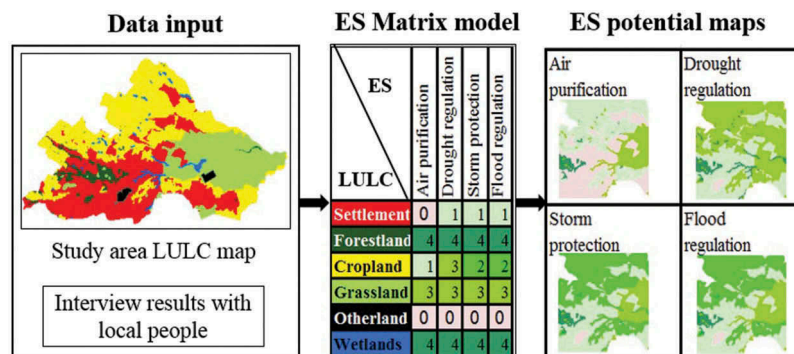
Data input

Study area LULC map

Interview results with local people

ES Matrix model

| ES / LULC | Air purification | Drought regulation | Storm protection | Flood regulation |
|---|---|---|---|---|
| Settlement | 0 | 1 | 1 | 1 |
| Forestland | 4 | 4 | 4 | 4 |
| Cropland | 1 | 3 | 2 | 2 |
| Grassland | 3 | 3 | 3 | 3 |
| Otherland | 0 | 0 | 0 | 0 |
| Wetlands | 4 | 4 | 4 | 4 |

ES potential maps

Air purification

Drought regulation

Storm protection

Flood regulation